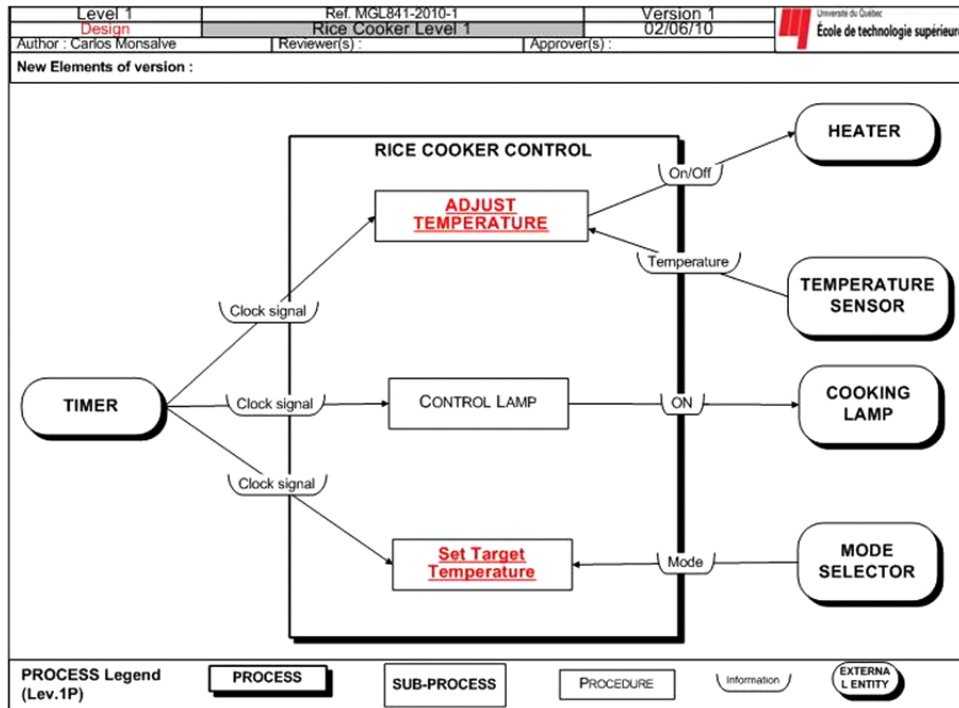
| Level 1 | Ref. MGL841-2010-1 | Version 1 | Université du Québec École de technologie supérieure |
|---|---|---|---|
| Design | Rice Cooker Level 1 | 02/06/10 | |
| Author : Carlos Monsalve | Reviewer(s) : | Approver(s) : | |

New Elements of version :

RICE COOKER CONTROL

HEATER

On/Off

ADJUST TEMPERATURE

Temperature

TEMPERATURE SENSOR

Clock signal

TIMER

Clock signal

CONTROL LAMP

ON

COOKING LAMP

Clock signal

Set Target Temperature

Mode

MODE SELECTOR

PROCESS Legend (Lev.1P)

PROCESS

SUB-PROCESS

PROCEDURE

Information

EXTERNAL ENTITY